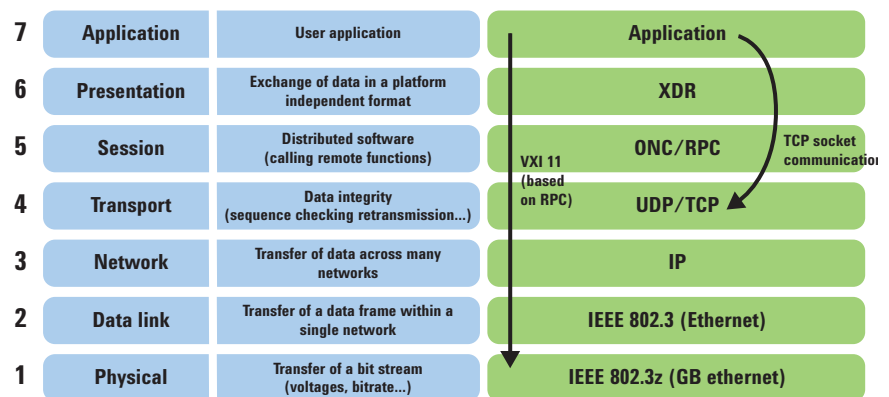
| | | | |
|---|---|---|---|
| 7 | Application | User application | Application |
| 6 | Presentation | Exchange of data in a platform independent format | XDR |
| 5 | Session | Distributed software (calling remote functions) | ONC/RPC |
| 4 | Transport | Data integrity (sequence checking retransmission...) | UDP/TCP |
| 3 | Network | Transfer of data across many networks | IP |
| 2 | Data link | Transfer of a data frame within a single network | IEEE 802.3 (Ethernet) |
| 1 | Physical | Transfer of a bit stream (voltages, bitrate...) | IEEE 802.3z (GB ethernet) |

VXI 11 (based on RPC)

TCP socket communica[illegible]